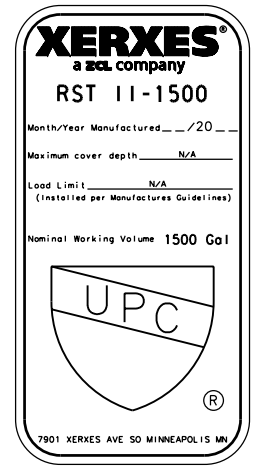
XERXES®
a ZCL company
RST II-1500

Month/Year Manufactured __/20__

Maximum cover depth N/A

Load Limit N/A
(Installed per Manufactures Guidelines)

Nominal Working Volume 1500 Gal

UPC

®

7901 XERXES AVE SO MINNEAPOLIS MN